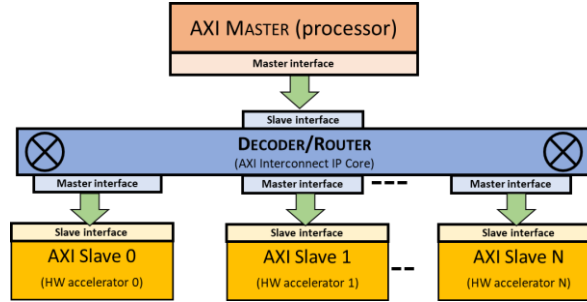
AXI MASTER (processor)
Master interface
Slave interface
DECODER/ROUTER
(AXI Interconnect IP Core)
Master interface
Master interface
---
Master interface
Slave interface
AXI Slave 0
(HW accelerator 0)
Slave interface
AXI Slave 1
(HW accelerator 1)
--
Slave interface
AXI Slave N
(HW accelerator N)